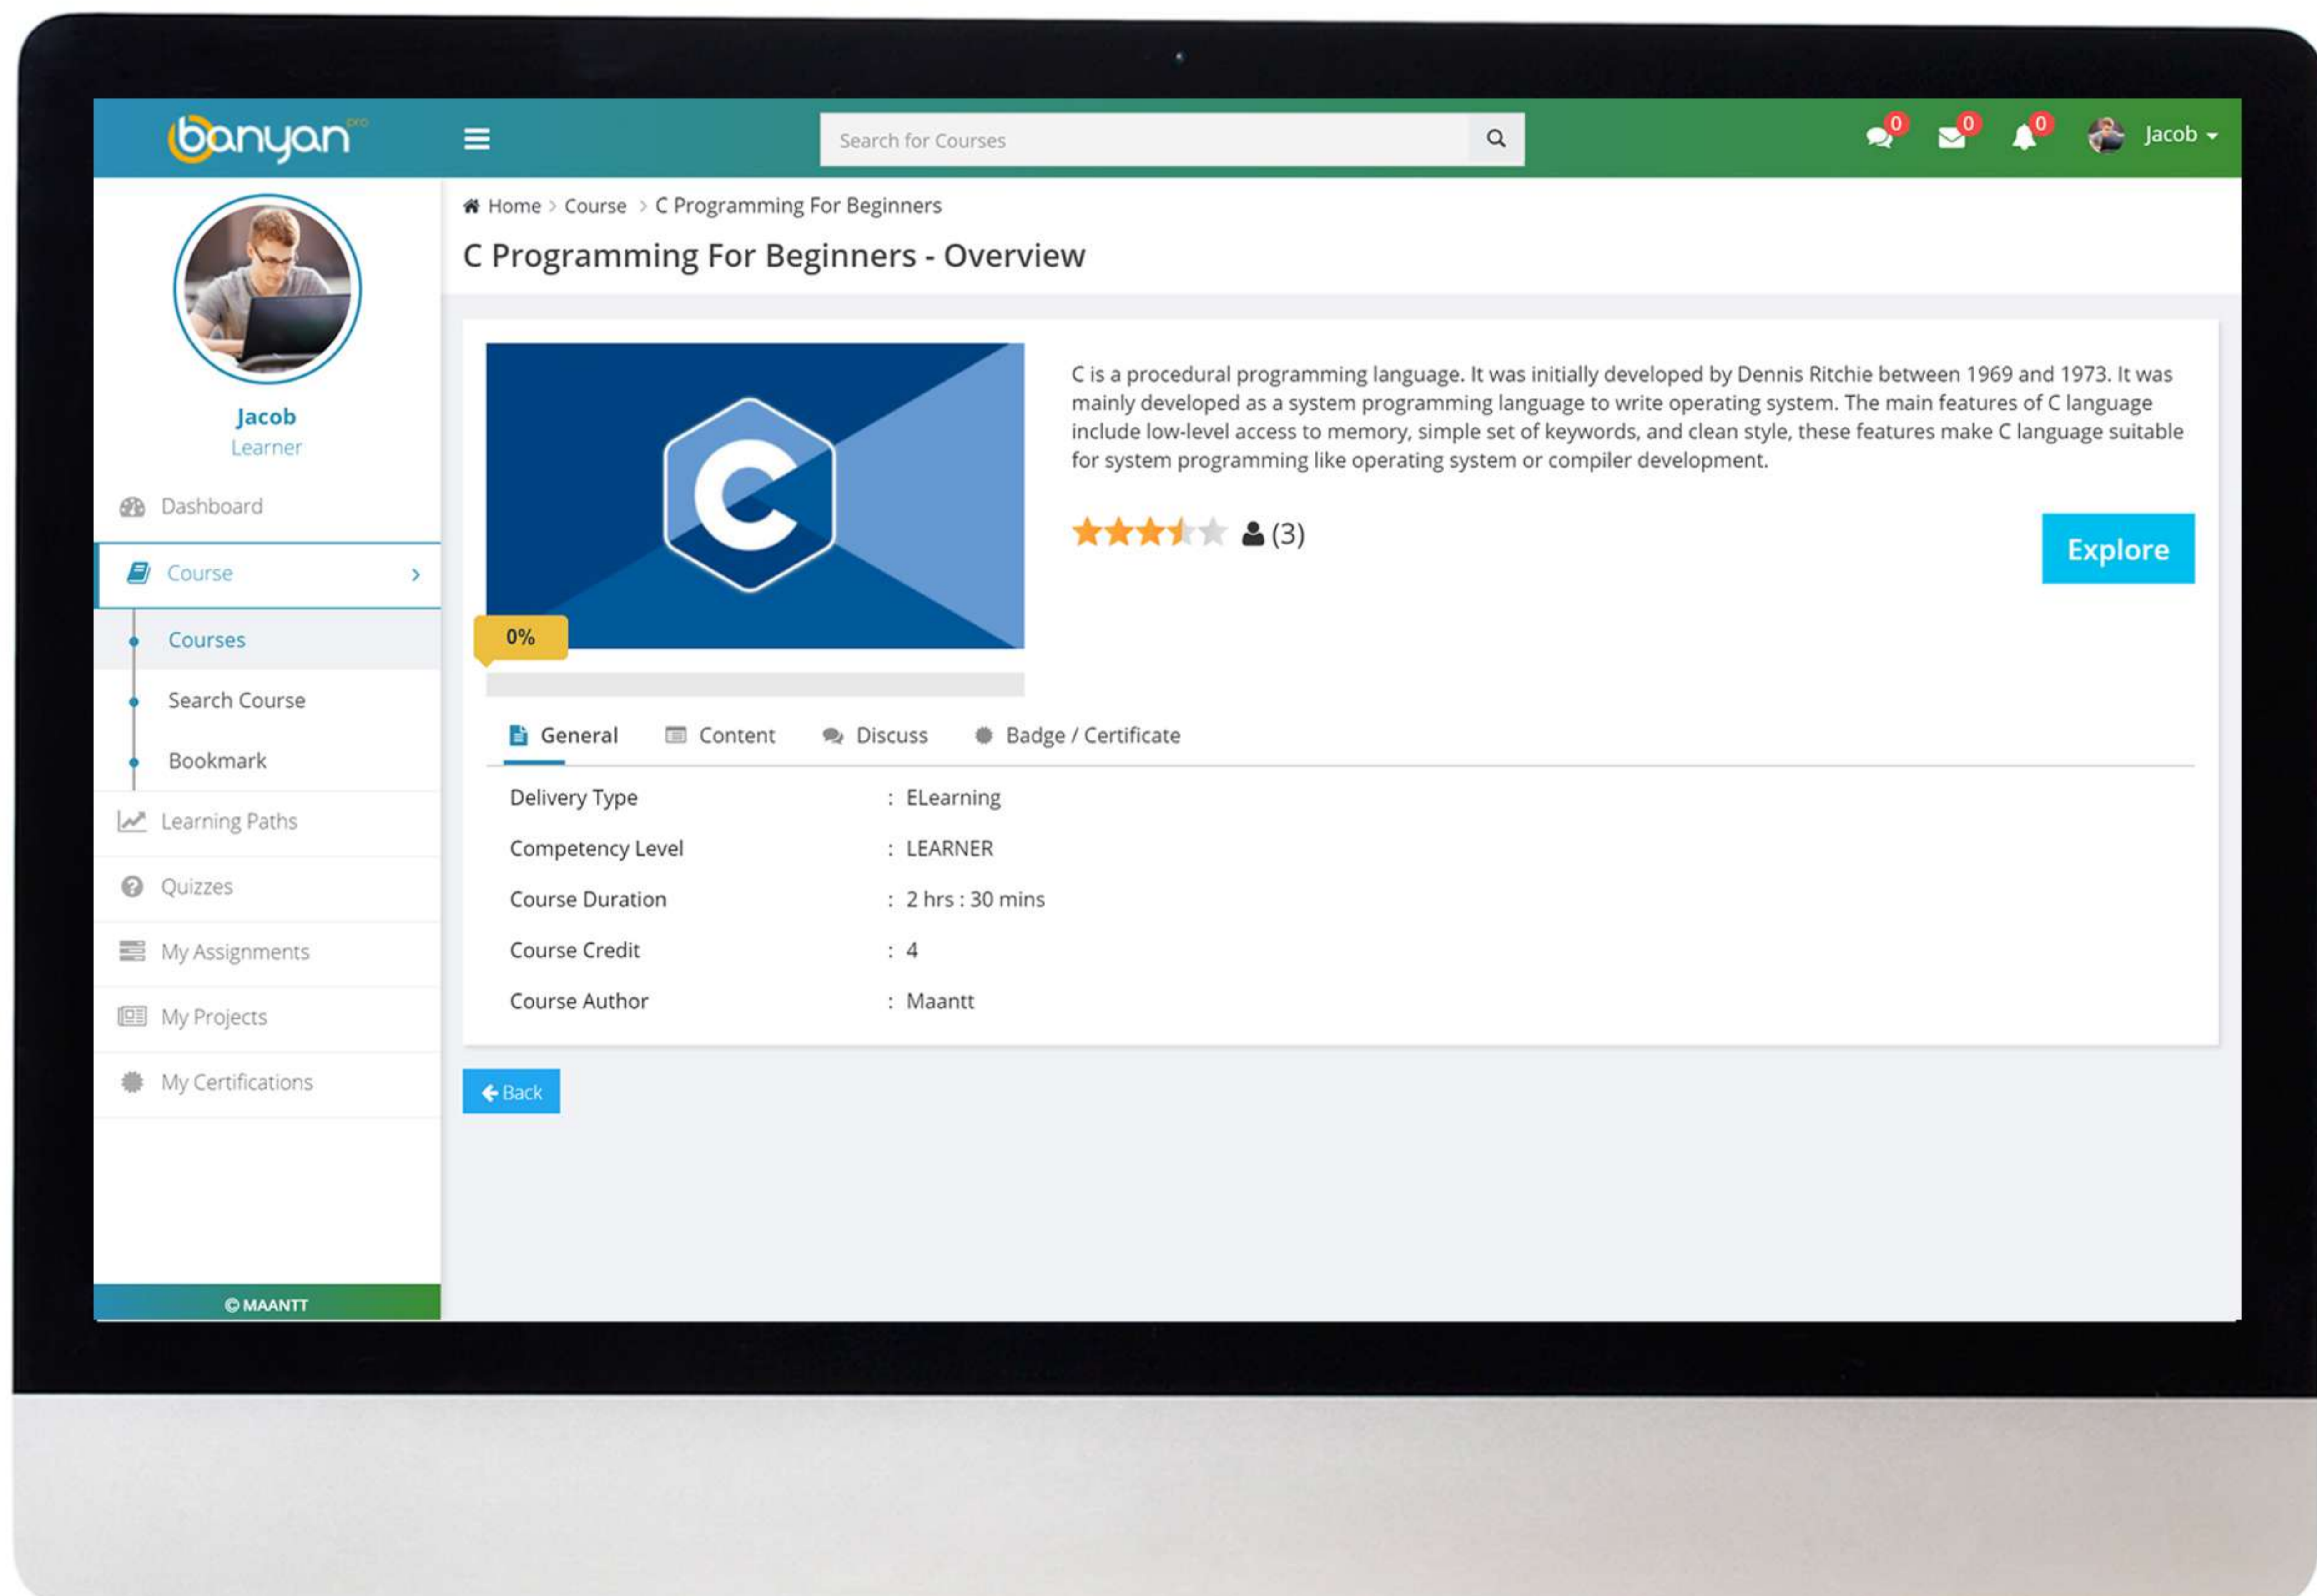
banyan pro

Search for Courses

0 0 0 Jacob

Jacob
Learner

Dashboard
Course
Courses
Search Course
Bookmark
Learning Paths
Quizzes
My Assignments
My Projects
My Certifications

© MAANTT

Home > Course > C Programming For Beginners

C Programming For Beginners - Overview

C

0%

C is a procedural programming language. It was initially developed by Dennis Ritchie between 1969 and 1973. It was mainly developed as a system programming language to write operating system. The main features of C language include low-level access to memory, simple set of keywords, and clean style, these features make C language suitable for system programming like operating system or compiler development.

(3)

Explore

General Content Discuss Badge / Certificate

| | | |
|---|---|---|
| Delivery Type | : | ELearning |
| Competency Level | : | LEARNER |
| Course Duration | : | 2 hrs : 30 mins |
| Course Credit | : | 4 |
| Course Author | : | Maantt |

Back